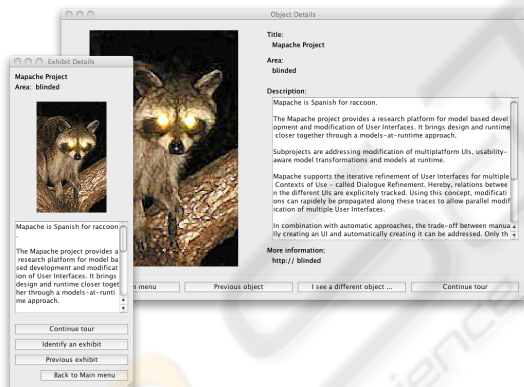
Exhibit Details

Mapache Project
Area: blinded

Mapache is Spanish for raccoon.

The Mapache project provides a research platform for model based development and modification of User Interfaces. It brings design and runtime closer together through a models-at-runtime approach.

Continue tour
Identify an exhibit
Previous exhibit
Back to Main menu

Object Details

Title:
Mapache Project

Area:
blinded

Description:
Mapache is Spanish for raccoon.

The Mapache project provides a research platform for model based devel opment and modification of User Interfaces. It brings design and runtime closer together through a models-at-runtime approach.

Subprojects are addressing modification of multiplatform UIs, usability-aware model transformations and models at runtime.

Mapache supports the iterative refinement of User Interfaces for multiple Contexts of Use - called Dialogue Refinement. Hereby, relations betwee n the different UIs are explicitely tracked. Using this concept, modificati ons can rapidely be propagated along these traces to allow parallel modif ication of multiple User Interfaces.

In combination with automatic approaches, the trade-off between manua lly creating an UI and automatically creating it can be addressed. Only th

More information;
http:// blinded

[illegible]n menu
Previous object
I see a different object ...
Continue tour